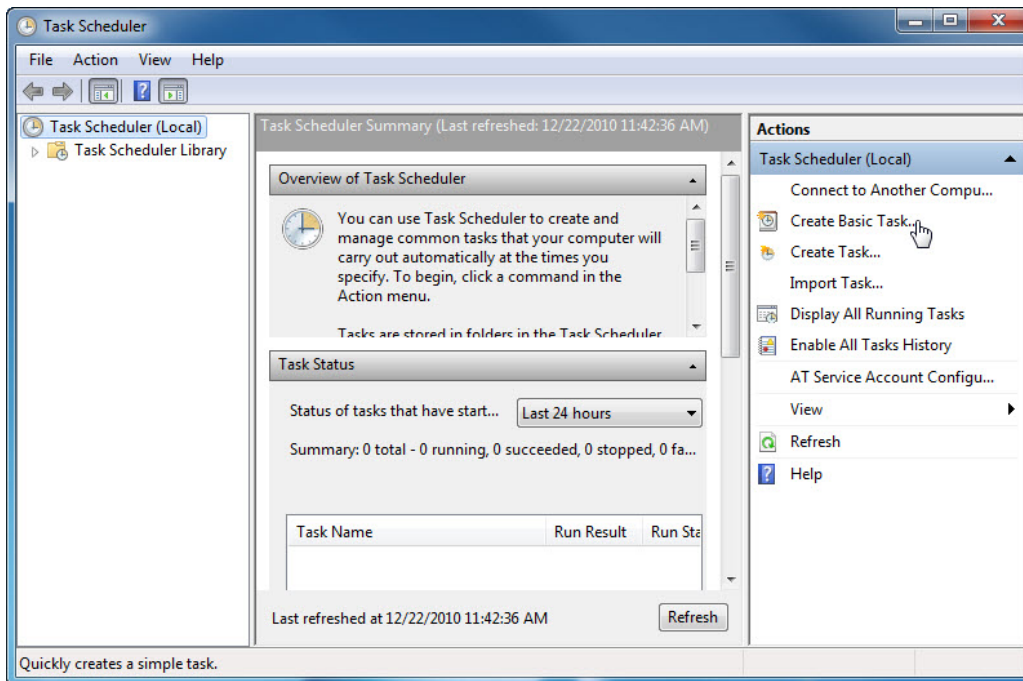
Task Scheduler

File Action View Help

Task Scheduler (Local)
Task Scheduler Library

Task Scheduler Summary (Last refreshed: 12/22/2010 11:42:36 AM)

Overview of Task Scheduler

You can use Task Scheduler to create and manage common tasks that your computer will carry out automatically at the times you specify. To begin, click a command in the Action menu.

Tasks are stored in folders in the Task Scheduler

Task Status

Status of tasks that have start... Last 24 hours

Summary: 0 total - 0 running, 0 succeeded, 0 stopped, 0 fa...

| Task Name | Run Result | Run Sta |
|---|---|---|

Last refreshed at 12/22/2010 11:42:36 AM

Refresh

Actions

Task Scheduler (Local)

Connect to Another Compu...

Create Basic Task...

Create Task...

Import Task...

Display All Running Tasks

Enable All Tasks History

AT Service Account Configu...

View

Refresh

Help

Quickly creates a simple task.